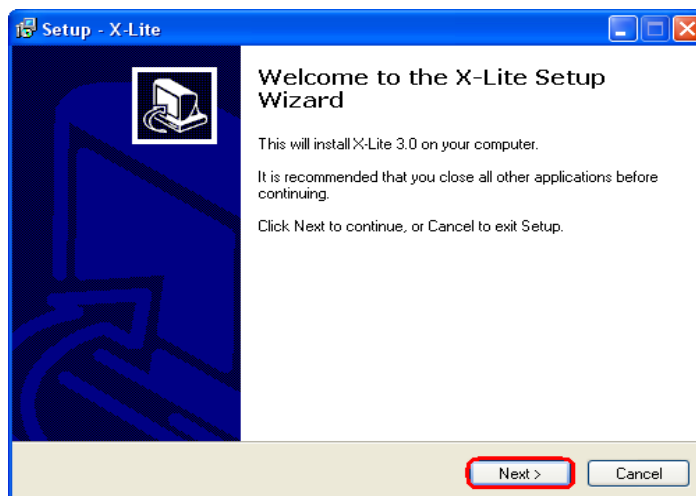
Setup - X-Lite

Welcome to the X-Lite Setup Wizard

This will install X-Lite 3.0 on your computer.

It is recommended that you close all other applications before continuing.

Click Next to continue, or Cancel to exit Setup.

Next >

Cancel